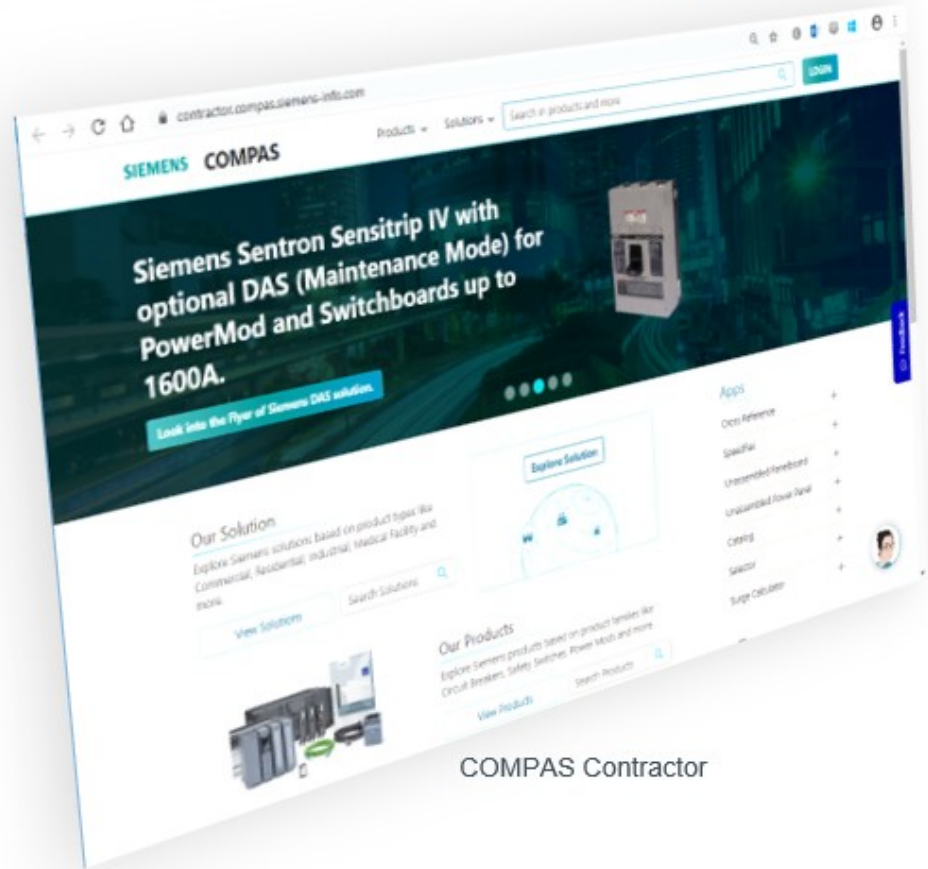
contractor.compas.siemens-info.com

SIEMENS COMPAS

Products ⌄ Solutions ⌄ Search in products and more

LOGIN

Siemens Sentron Sensitrip IV with optional DAS (Maintenance Mode) for PowerMod and Switchboards up to 1600A.

Look into the Flyer of Siemens DAS solution.

Feedback

Explore Solution

Our Solution

Explore Siemens solutions based on product types like Commercial, Residential, Industrial, Medical Facility and more.

Search Solutions

View Solutions

Apps

Cross Reference

SpeedFax

Unassembled Panelboard

Unassembled Power Panel

Catalog

Selector

Surge Calculator

Our Products

Explore Siemens products based on product families like Circuit Breakers, Safety Switches, Power Mods and more.

Search Products

View Products

COMPAS Contractor